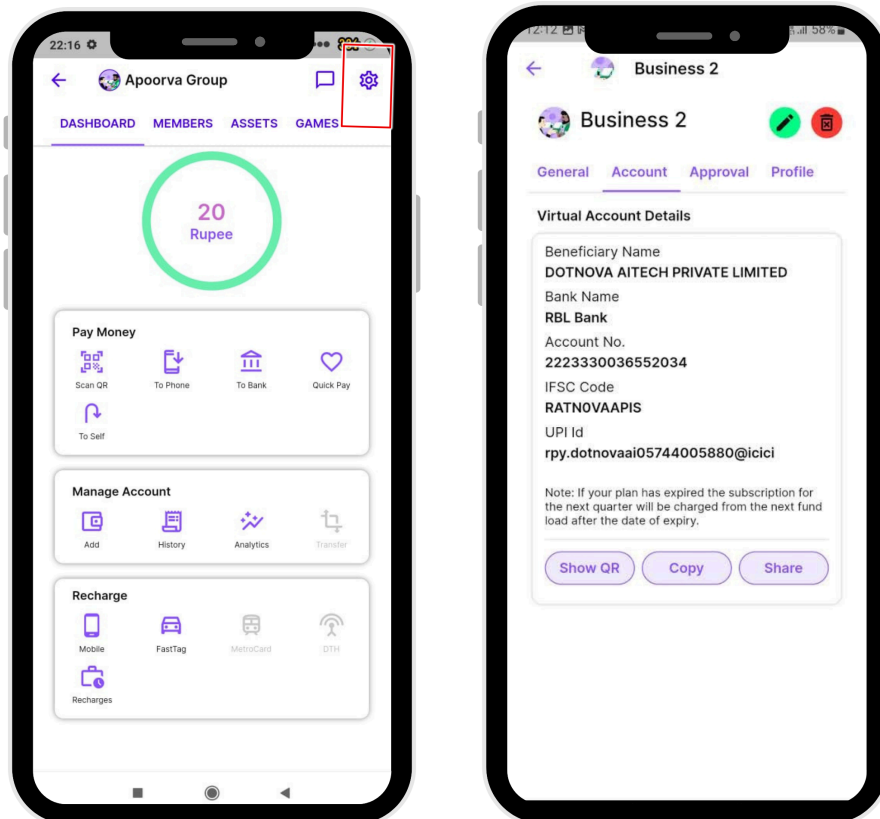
22:16

Apoorva Group

DASHBOARD MEMBERS ASSETS GAMES

20
Rupee

Pay Money

Scan QR
To Phone
To Bank
Quick Pay
To Self

Manage Account

Add
History
Analytics
Transfer

Recharge

Mobile
FastTag
MetroCard
DTH
Recharges

12:12 58%

Business 2

Business 2

General Account Approval Profile

Virtual Account Details

Beneficiary Name
DOTNOVA AITECH PRIVATE LIMITED
Bank Name
RBL Bank
Account No.
2223330036552034
IFSC Code
RATN0VAAPIS
UPI Id
rpy.dotnovaai05744005880@icici

Note: If your plan has expired the subscription for the next quarter will be charged from the next fund load after the date of expiry.

Show QR
Copy
Share